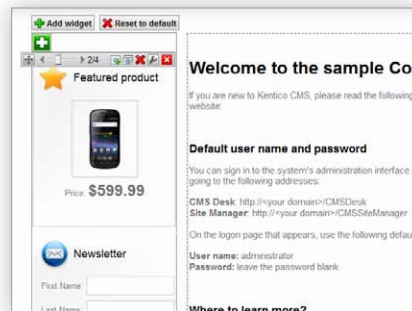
Add widget Reset to default

2/4

Featured product

Price: $599.99

Newsletter

First Name:

Last Name:

Welcome to the sample Co

If you are new to Kentico CMS, please read the following website:

Default user name and password

You can sign in to the system's administration interface going to the following addresses:

CMS Desk: http://<your domain>/CMSDesk
Site Manager: http://<your domain>/CMSSiteManager

On the logon page that appears, use the following defau

User name: administrator
Password: leave the password blank

Where to learn more?